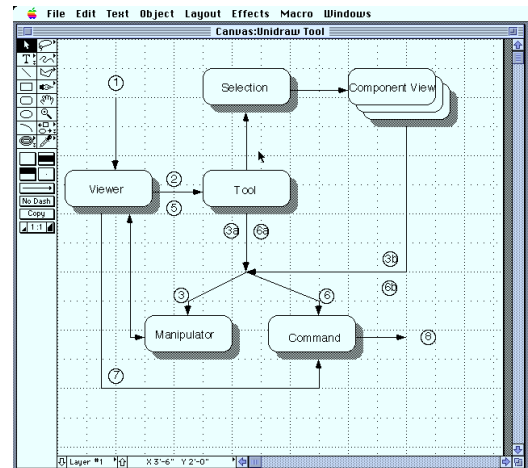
File Edit Text Object Layout Effects Macro Windows

Canvas:Unidraw Tool

T

No Dash

Copy

1:1

1

Selection

Component View

2

Viewer

Tool

5

3a

6a

3b

6b

3

6

Manipulator

Command

8

7

Layer #1

X 3'-6" Y 2'-0"